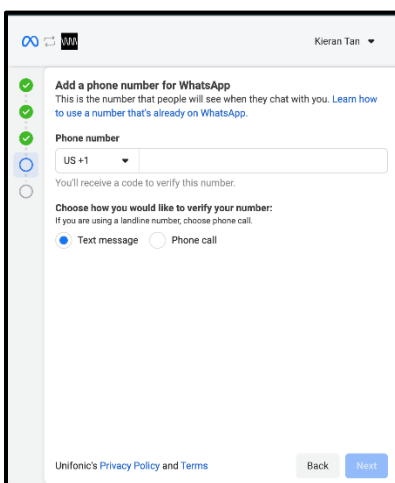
Kieran Tan

Add a phone number for WhatsApp
This is the number that people will see when they chat with you. Learn how to use a number that's already on WhatsApp.

Phone number
US +1
You'll receive a code to verify this number.

Choose how you would like to verify your number:
If you are using a landline number, choose phone call.
Text message
Phone call

Unifonic's Privacy Policy and Terms
Back
Next